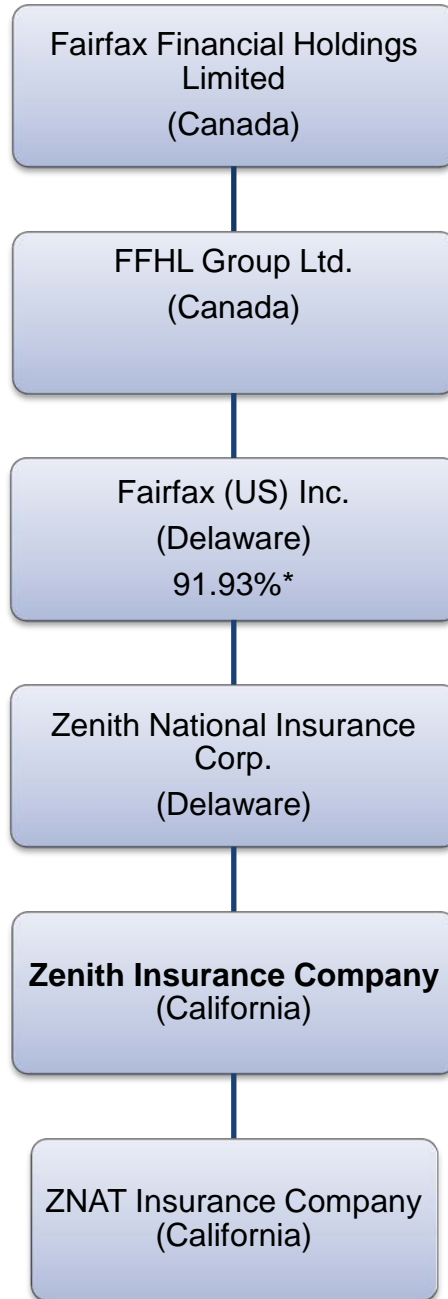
Fairfax Financial Holdings Limited
(Canada)

FFHL Group Ltd.
(Canada)

Fairfax (US) Inc.
(Delaware)
91.93%*

Zenith National Insurance Corp.
(Delaware)

**Zenith Insurance Company**
(California)

ZNAT Insurance Company
(California)